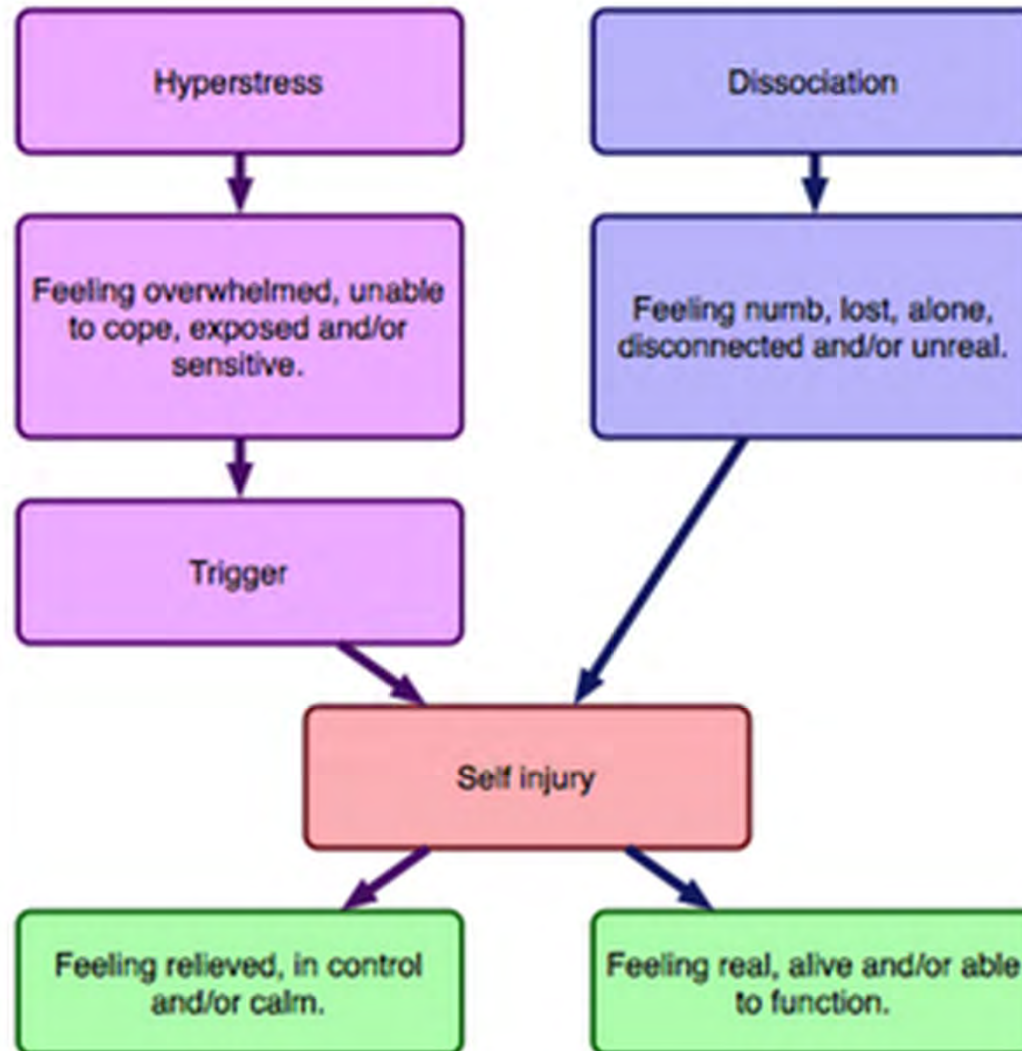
Hyperstress

Dissociation

Feeling overwhelmed, unable to cope, exposed and/or sensitive.

Feeling numb, lost, alone, disconnected and/or unreal.

Trigger

Self injury

Feeling relieved, in control and/or calm.

Feeling real, alive and/or able to function.